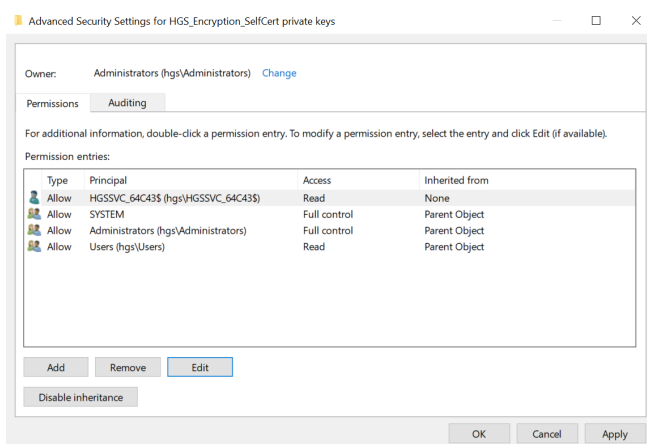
Advanced Security Settings for HGS_Encryption_SelfCert private keys

Owner: Administrators (hgs\Administrators) Change

Permissions | Auditing

For additional information, double-click a permission entry. To modify a permission entry, select the entry and click Edit (if available).

Permission entries:

| Type | Principal | Access | Inherited from |
|---|---|---|---|
| Allow | HGSSVC_64C43$ (hgs\HGSSVC_64C43$) | Read | None |
| Allow | SYSTEM | Full control | Parent Object |
| Allow | Administrators (hgs\Administrators) | Full control | Parent Object |
| Allow | Users (hgs\Users) | Read | Parent Object |

Add Remove Edit

Disable inheritance

OK Cancel Apply